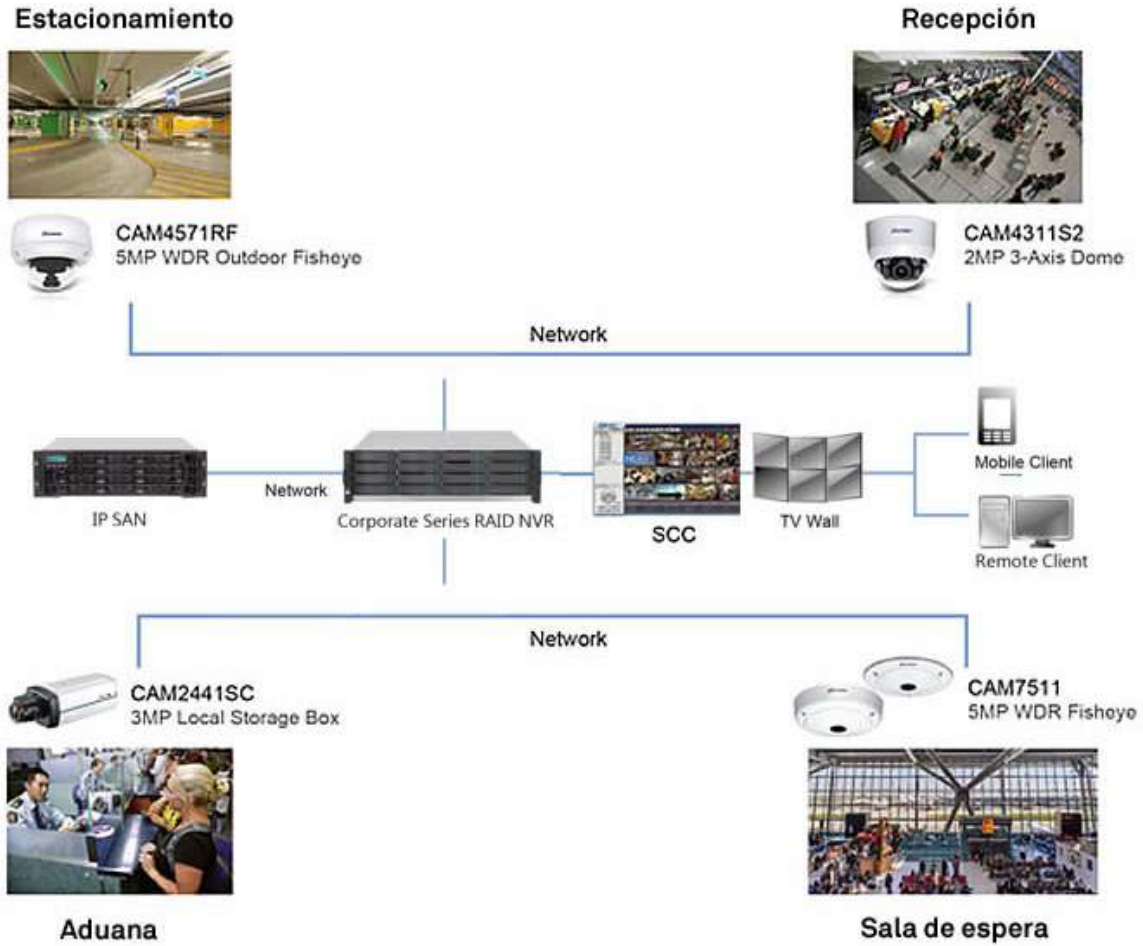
Estacionamiento

Recepción

CAM4571RF
5MP WDR Outdoor Fisheye

CAM4311S2
2MP 3-Axis Dome

Network

IP SAN

Network

Corporate Series RAID NVR

SCC

TV Wall

Mobile Client

Remote Client

Network

CAM2441SC
3MP Local Storage Box

CAM7511
5MP WDR Fisheye

Aduana

Sala de espera